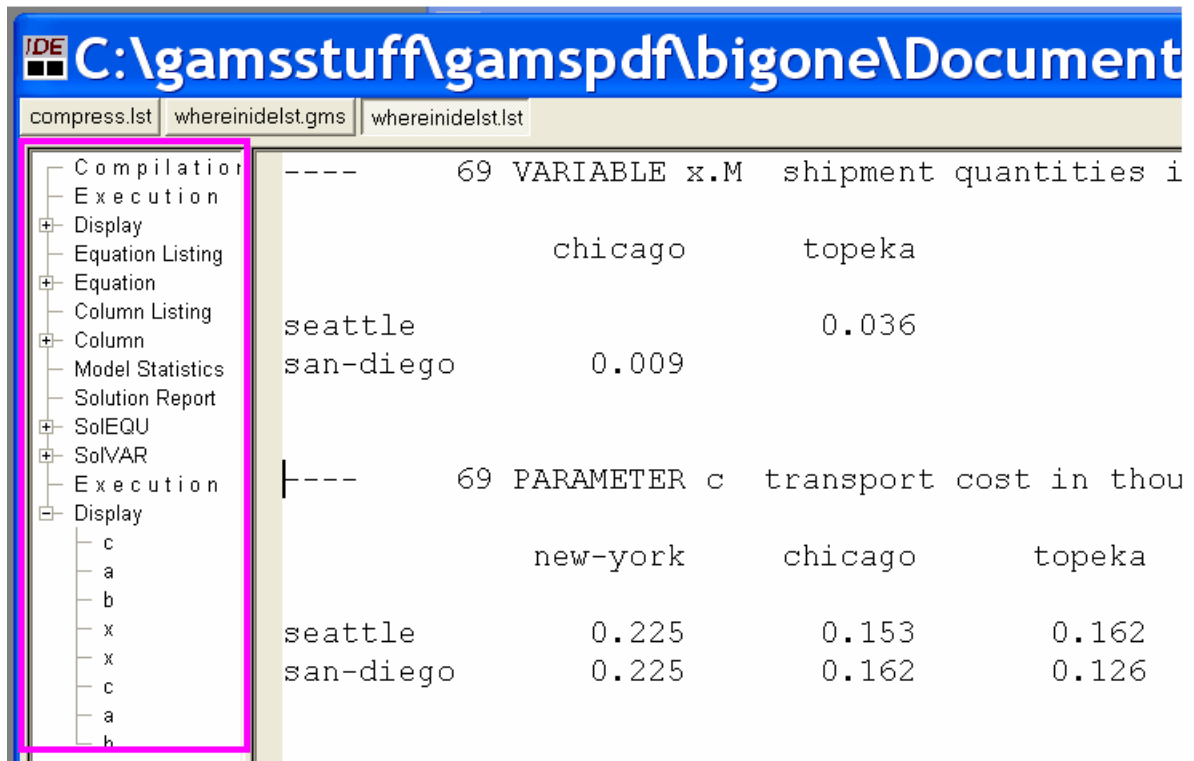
IDE C:\gamsstuff\gamspdf\bigone\Document

compress.lst | whereinidelst.gms | whereinidelst.lst

Compilatior
Execution
Display
Equation Listing
Equation
Column Listing
Column
Model Statistics
Solution Report
SolEQU
SolVAR
Execution
Display
c
a
b
x
x
c
a
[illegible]

---- 69 VARIABLE x.M shipment quantities i

| | chicago | topeka |
|---|---|---|
| seattle | | 0.036 |
| san-diego | 0.009 | |

---- 69 PARAMETER c transport cost in thou

| | new-york | chicago | topeka |
|---|---|---|---|
| seattle | 0.225 | 0.153 | 0.162 |
| san-diego | 0.225 | 0.162 | 0.126 |